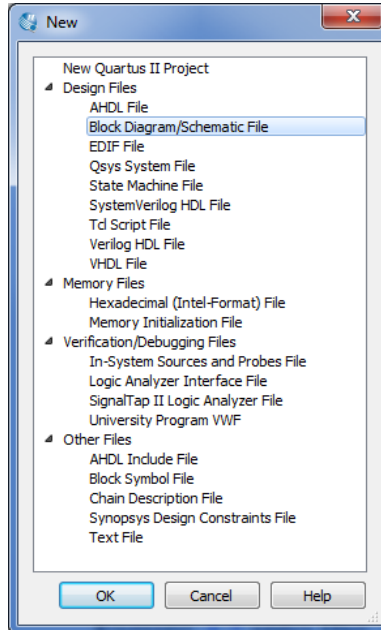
New

New Quartus II Project
Design Files
AHDL File
Block Diagram/Schematic File
EDIF File
Qsys System File
State Machine File
SystemVerilog HDL File
Tcl Script File
Verilog HDL File
VHDL File
Memory Files
Hexadecimal (Intel-Format) File
Memory Initialization File
Verification/Debugging Files
In-System Sources and Probes File
Logic Analyzer Interface File
SignalTap II Logic Analyzer File
University Program VWF
Other Files
AHDL Include File
Block Symbol File
Chain Description File
Synopsys Design Constraints File
Text File

OK
Cancel
Help